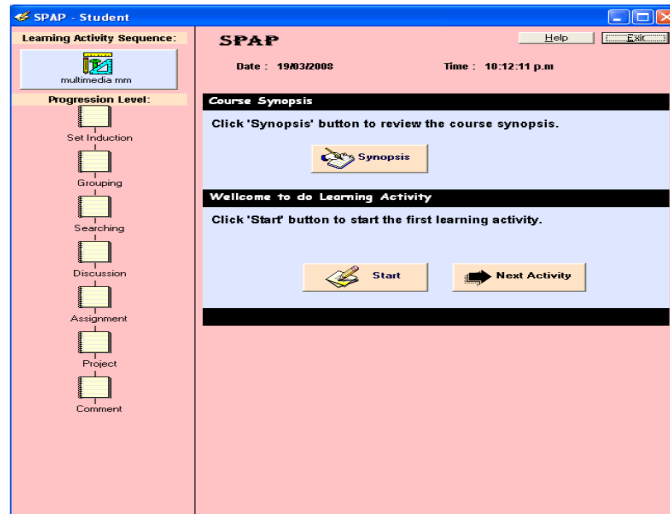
SPAP - Student

Learning Activity Sequence:

multimedia mm

Progression Level:

Set Induction

Grouping

Searching

Discussion

Assignment

Project

Comment

SPAP

Help

Exit

Date : 19/03/2008

Time : 10:12:11 p.m

Course Synopsis

Click 'Synopsis' button to review the course synopsis.

Synopsis

Wellcome to do Learning Activity

Click 'Start' button to start the first learning activity.

Start

Next Activity